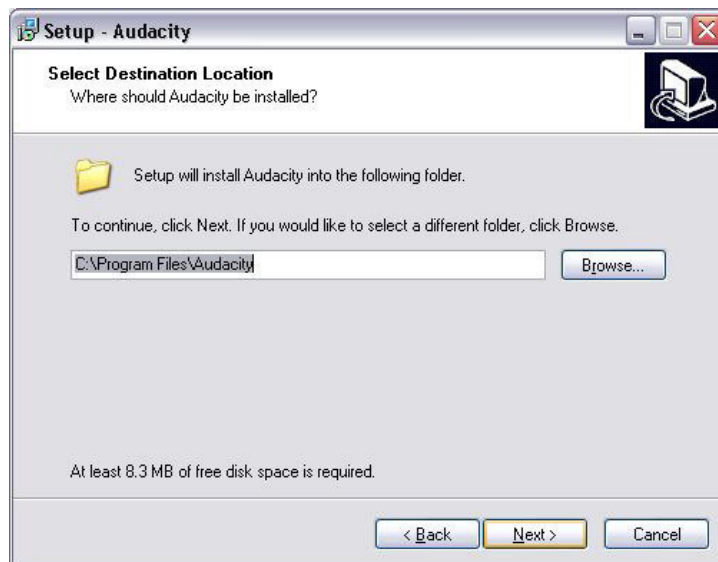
Setup - Audacity

Select Destination Location
Where should Audacity be installed?

Setup will install Audacity into the following folder.

To continue, click Next. If you would like to select a different folder, click Browse.

C:\Program Files\Audacity

Browse...

At least 8.3 MB of free disk space is required.

< Back

Next >

Cancel